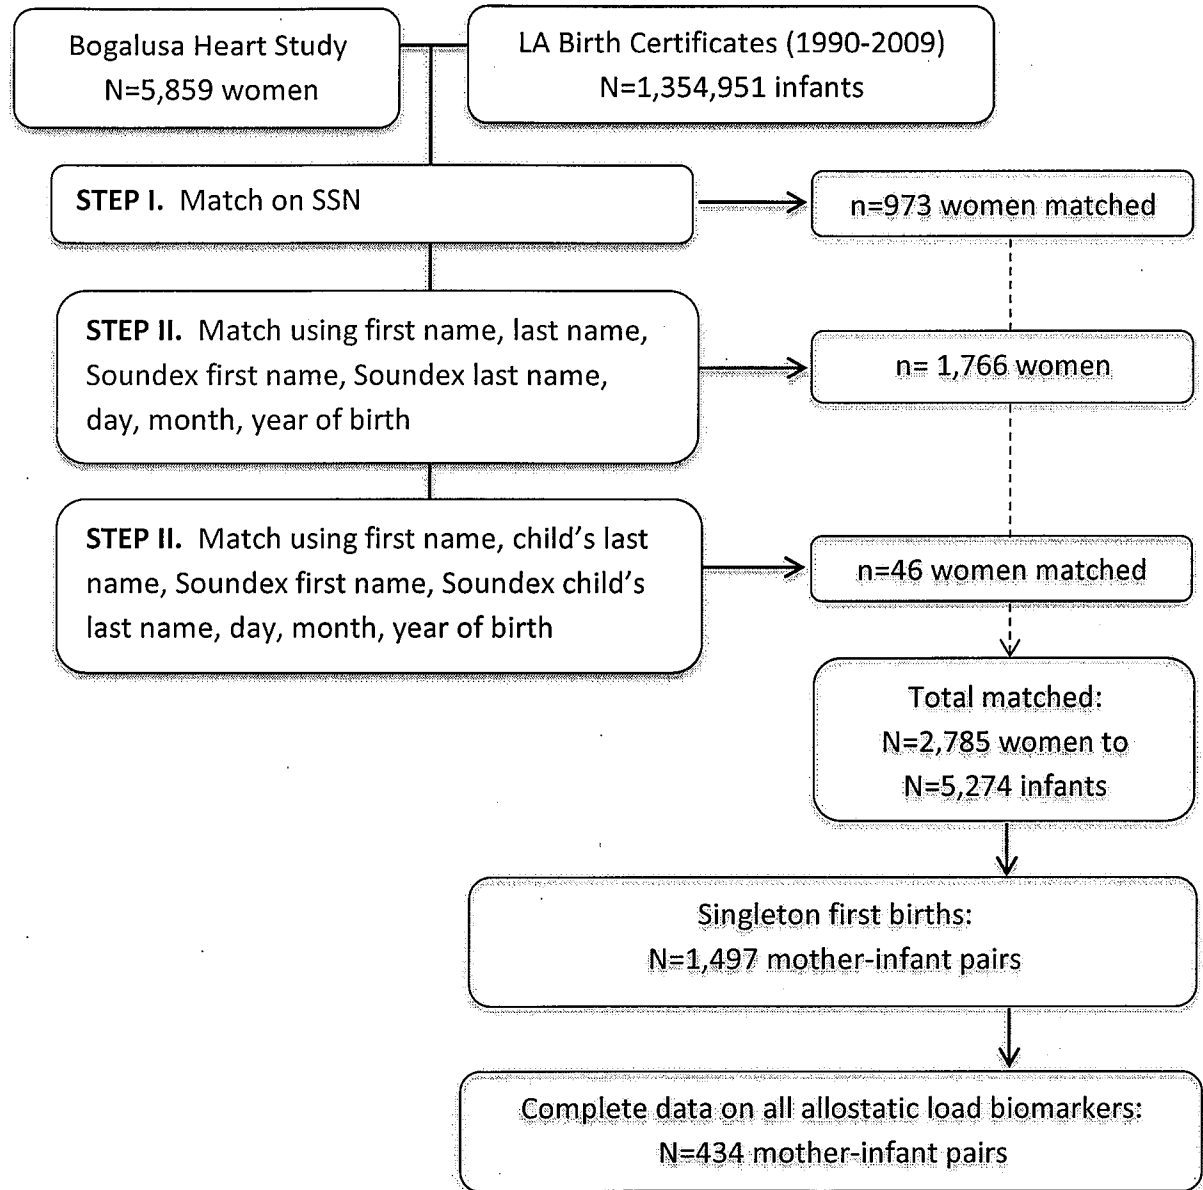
Bogalusa Heart Study
N=5,859 women

LA Birth Certificates (1990-2009)
N=1,354,951 infants

**STEP I.** Match on SSN

n=973 women matched

**STEP II.** Match using first name, last name, Soundex first name, Soundex last name, day, month, year of birth

n= 1,766 women

**STEP II.** Match using first name, child's last name, Soundex first name, Soundex child's last name, day, month, year of birth

n=46 women matched

Total matched:
N=2,785 women to
N=5,274 infants

Singleton first births:
N=1,497 mother-infant pairs

Complete data on all allostatic load biomarkers:
N=434 mother-infant pairs